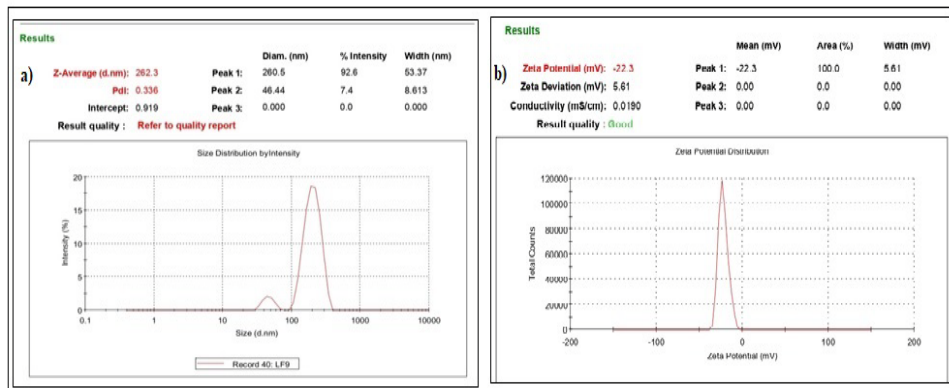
Results

a)

| | | | Diam. (nm) | % Intensity | Width (nm) |
|---|---|---|---|---|---|
| Z-Average (d.nm): | 262.3 | Peak 1: | 260.5 | 92.6 | 53.37 |
| Pdl: | 0.336 | Peak 2: | 46.44 | 7.4 | 8.613 |
| Intercept: | 0.919 | Peak 3: | 0.000 | 0.0 | 0.000 |

Result quality : Refer to quality report

Size Distribution byIntensity

20
15
10
5
0

Intensity (%)

0.1 1 10 100 1000 10000

Size (d.nm)

Record 40: LF9

Results

b)

| | | | Mean (mV) | Area (%) | Width (mV) |
|---|---|---|---|---|---|
| Zeta Potential (mV): | -22.3 | Peak 1: | -22.3 | 100.0 | 5.61 |
| Zeta Deviation (mV): | 5.61 | Peak 2: | 0.00 | 0.0 | 0.00 |
| Conductivity (mS/cm): | 0.0190 | Peak 3: | 0.00 | 0.0 | 0.00 |

Result quality : Good

Zeta Potential Distribution

120000
100000
80000
60000
40000
20000
0

Total Counts

-200 -100 0 100 200

Zeta Potential (mV)